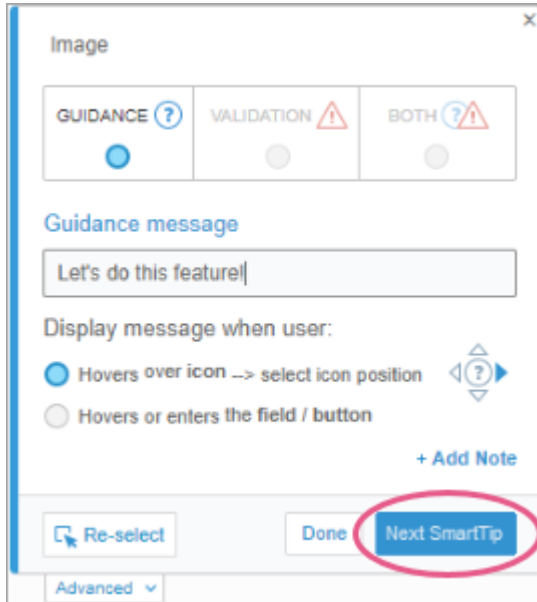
×

Image

GUIDANCE ? VALIDATION BOTH ?

Guidance message

Let's do this feature!

Display message when user:

Hovers over icon --> select icon position

Hovers or enters the field / button

+ Add Note

Re-select

Done

Next SmartTip

Advanced